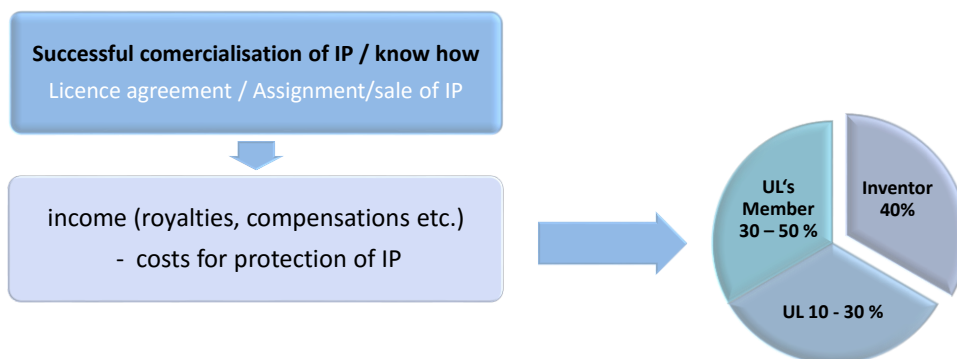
**Successful comercialisation of IP / know how**
Licence agreement / Assignment/sale of IP

income (royalties, compensations etc.)
- costs for protection of IP

UL's Member 30 – 50 %

Inventor 40%

UL 10 - 30 %